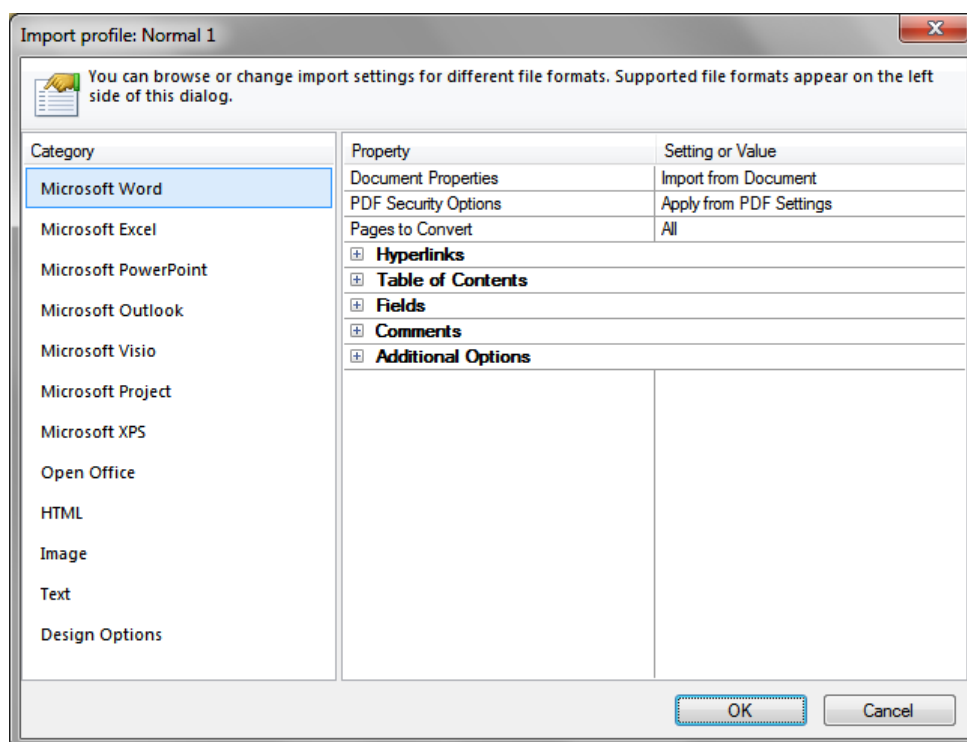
Import profile: Normal 1

You can browse or change import settings for different file formats. Supported file formats appear on the left side of this dialog.

Category
Microsoft Word
Microsoft Excel
Microsoft PowerPoint
Microsoft Outlook
Microsoft Visio
Microsoft Project
Microsoft XPS
Open Office
HTML
Image
Text
Design Options

| Property | Setting or Value |
|---|---|
| Document Properties | Import from Document |
| PDF Security Options | Apply from PDF Settings |
| Pages to Convert | All |
| ⊞ Hyperlinks | |
| ⊞ Table of Contents | |
| ⊞ Fields | |
| ⊞ Comments | |
| ⊞ Additional Options | |

OK
Cancel